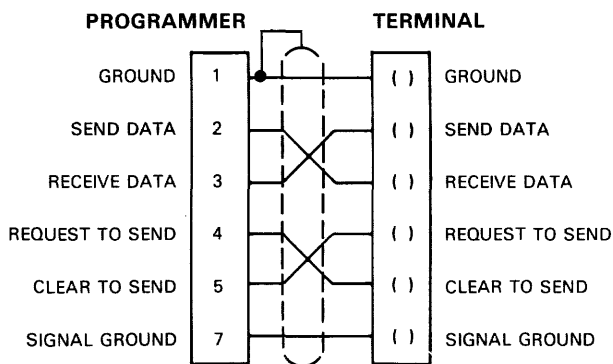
PROGRAMMER

TERMINAL

GROUND 1 ( ) GROUND

SEND DATA 2 ( ) SEND DATA

RECEIVE DATA 3 ( ) RECEIVE DATA

REQUEST TO SEND 4 ( ) REQUEST TO SEND

CLEAR TO SEND 5 ( ) CLEAR TO SEND

SIGNAL GROUND 7 ( ) SIGNAL GROUND